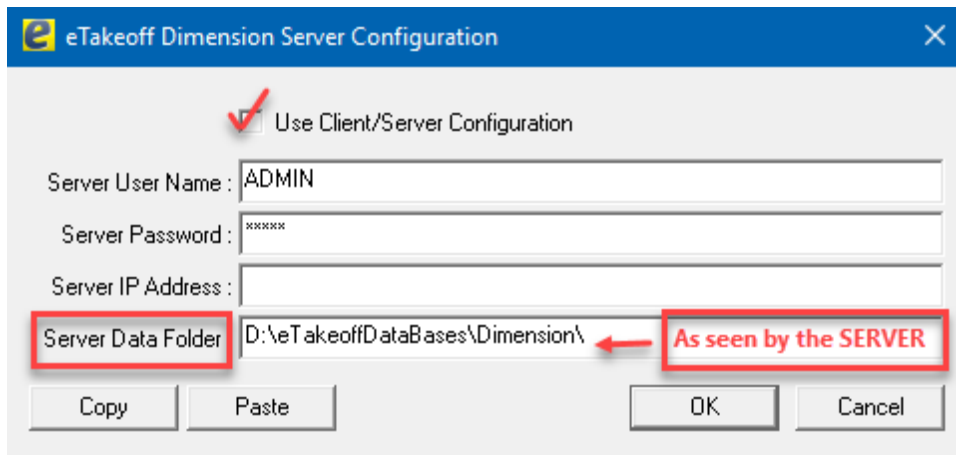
eTakeoff Dimension Server Configuration

Use Client/Server Configuration

Server User Name : ADMIN

Server Password : *****

Server IP Address :

Server Data Folder D:\eTakeoffDataBases\Dimension\

As seen by the SERVER

Copy

Paste

OK

Cancel